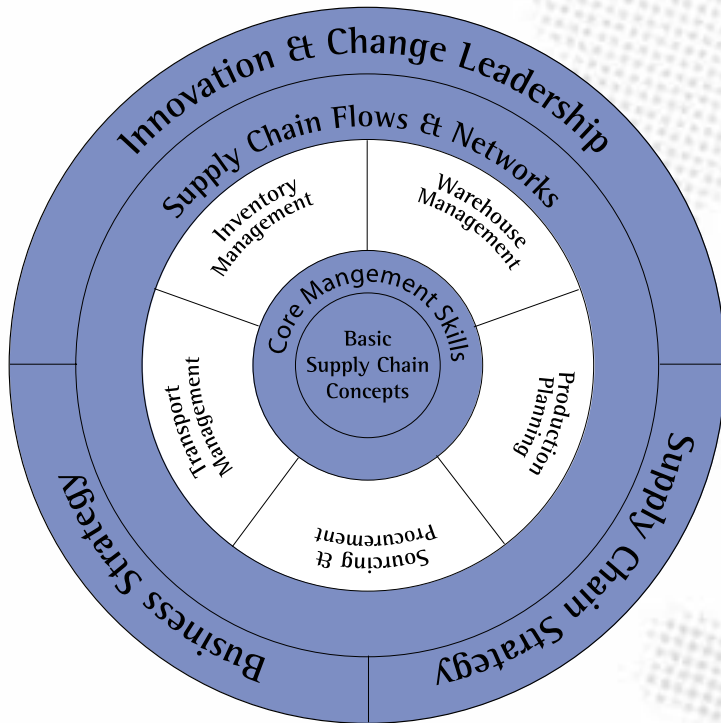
Innovation & Change Leadership

Supply Chain Flows & Networks

Inventory Management

Warehouse Management

Production Planning

Sourcing & Procurement

Transport Management

Core Mangement Skills

Basic Supply Chain Concepts

Supply Chain Strategy

Business Strategy